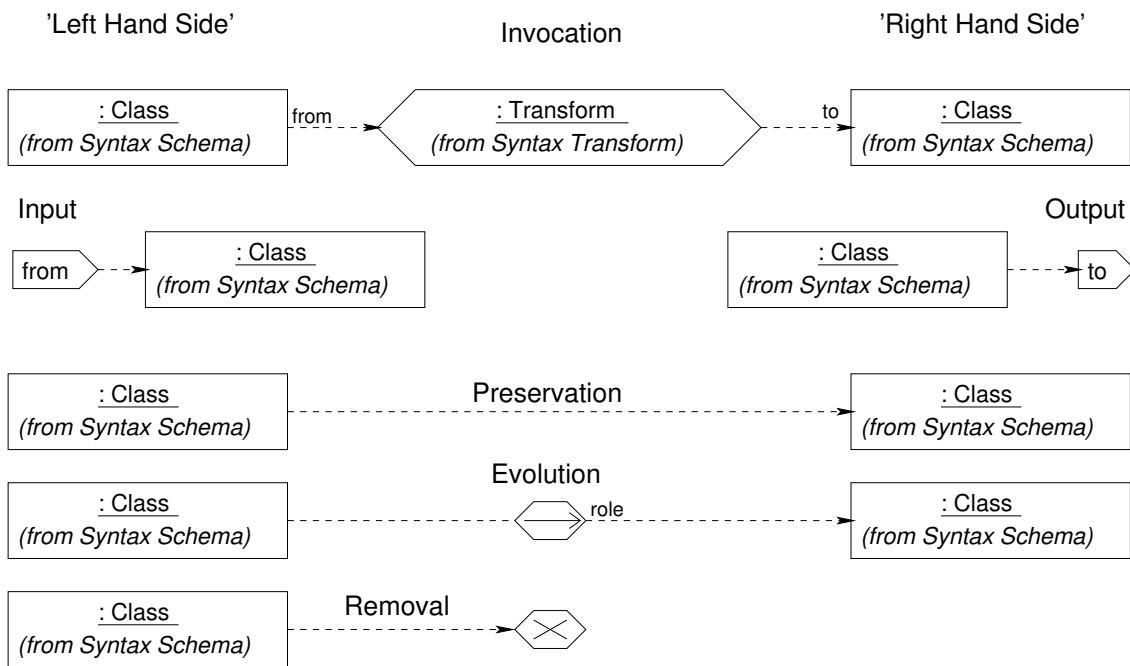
'Left Hand Side'

Invocation

'Right Hand Side'

: Class
(from Syntax Schema)

from

: Transform
(from Syntax Transform)

to

: Class
(from Syntax Schema)

Input

Output

from

: Class
(from Syntax Schema)

: Class
(from Syntax Schema)

to

: Class
(from Syntax Schema)

Preservation

: Class
(from Syntax Schema)

Evolution

: Class
(from Syntax Schema)

role

: Class
(from Syntax Schema)

: Class
(from Syntax Schema)

Removal